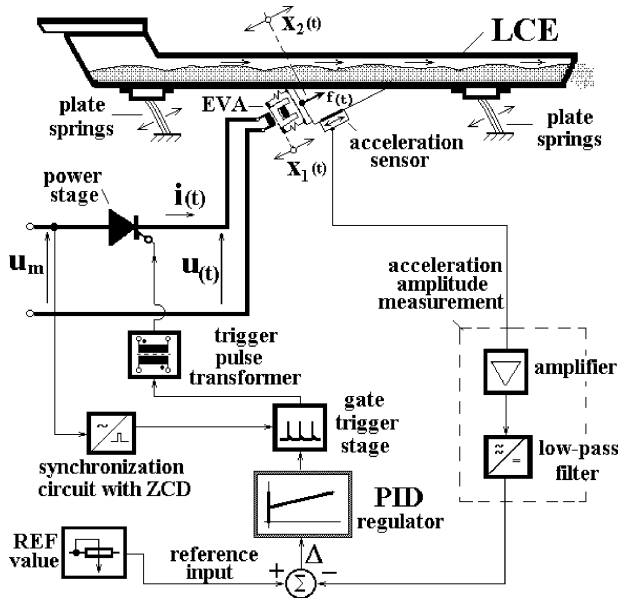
$x_2(t)$

LCE

plate springs

EVA

$f(t)$

acceleration sensor

plate springs

$x_1(t)$

power stage

$i(t)$

$u_m$

$u(t)$

acceleration amplitude measurement

trigger pulse transformer

amplifier

gate trigger stage

synchronization circuit with ZCD

low-pass filter

PID regulator

REF value

reference input

$\Delta$

$+$ $\Sigma$ $-$